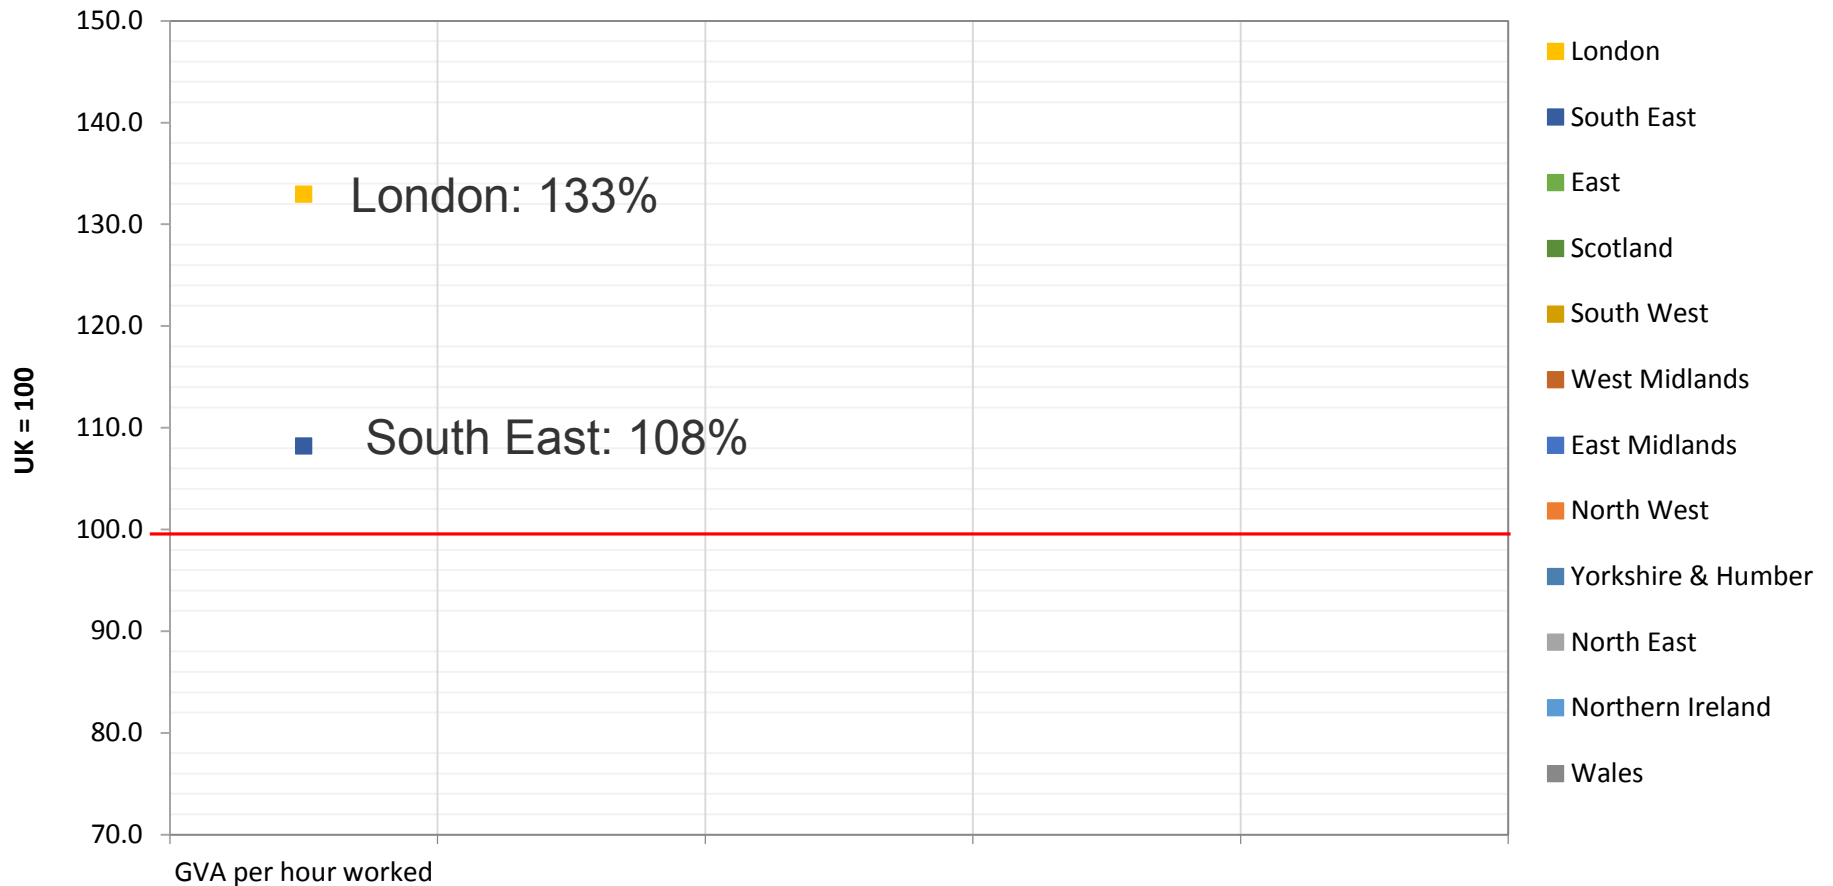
150.0
140.0
130.0
120.0
110.0
100.0
90.0
80.0
70.0

UK = 100

London: 133%

South East: 108%

GVA per hour worked

London
South East
East
Scotland
South West
West Midlands
East Midlands
North West
Yorkshire & Humber
North East
Northern Ireland
Wales